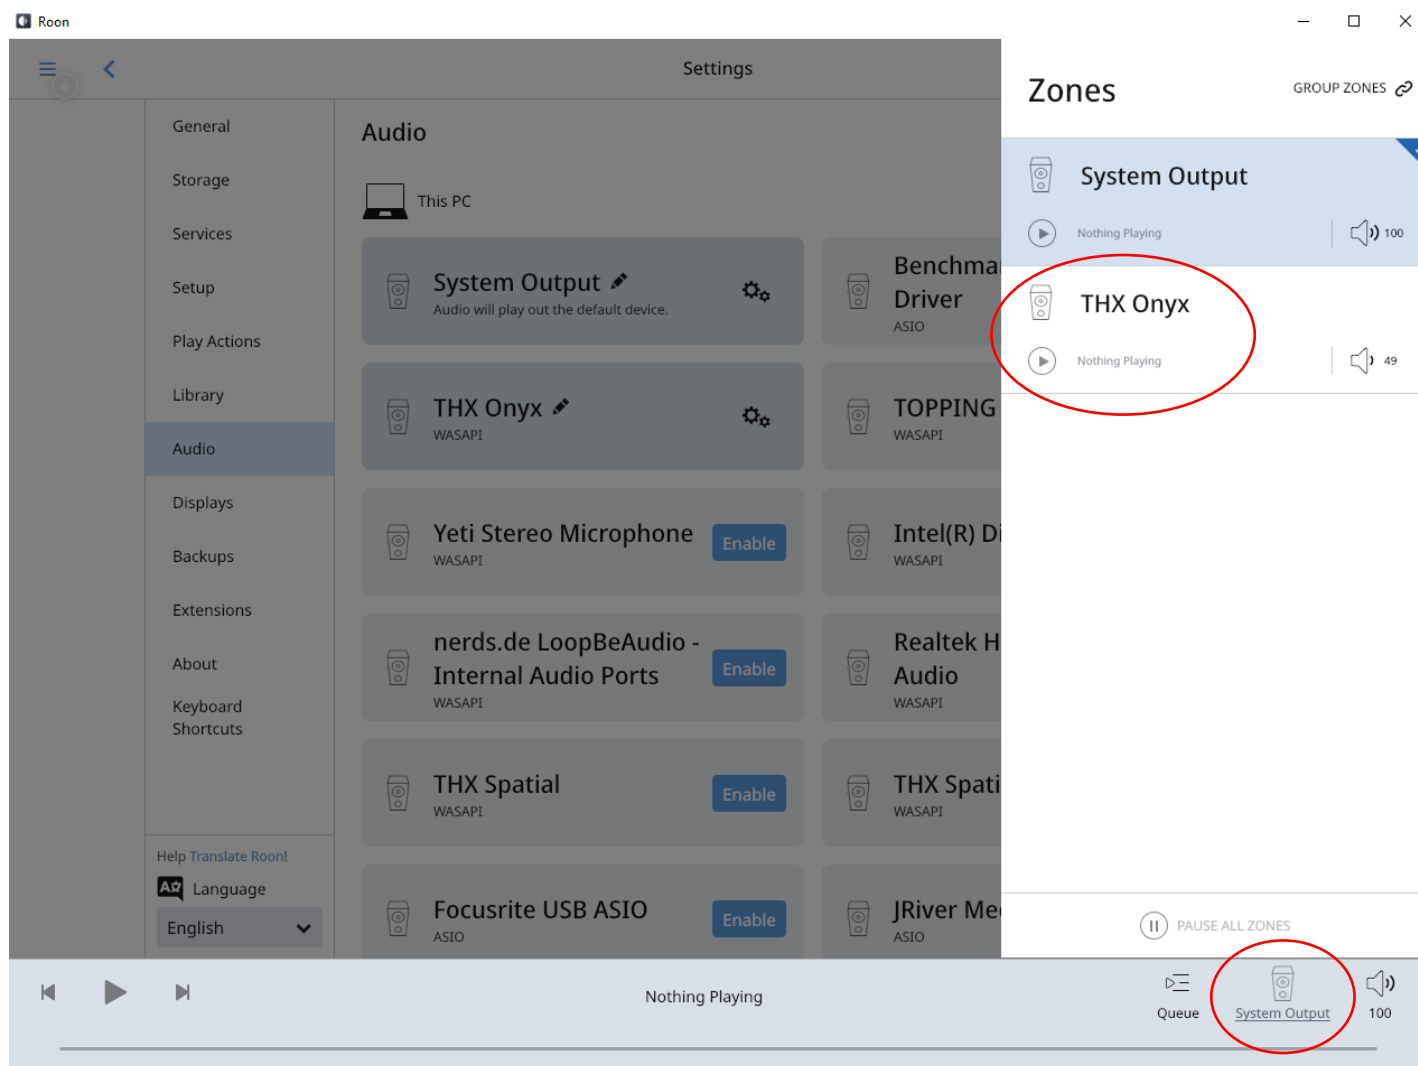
Roon

Settings

General
Storage
Services
Setup
Play Actions
Library
Audio
Displays
Backups
Extensions
About
Keyboard Shortcuts

Help Translate Roon!
Language
English

Audio

This PC

System Output
Audio will play out the default device.

Benchma Driver
ASIO

THX Onyx
WASAPI

TOPPING
WASAPI

Yeti Stereo Microphone
WASAPI
Enable

Intel(R) Di
WASAPI

nerds.de LoopBeAudio - Internal Audio Ports
WASAPI
Enable

Realtek H Audio
WASAPI

THX Spatial
WASAPI
Enable

THX Spati
WASAPI

Focusrite USB ASIO
ASIO
Enable

JRiver Me
ASIO

Zones
GROUP ZONES

System Output
Nothing Playing
100

THX Onyx
Nothing Playing
49

PAUSE ALL ZONES

Nothing Playing

Queue
System Output
100